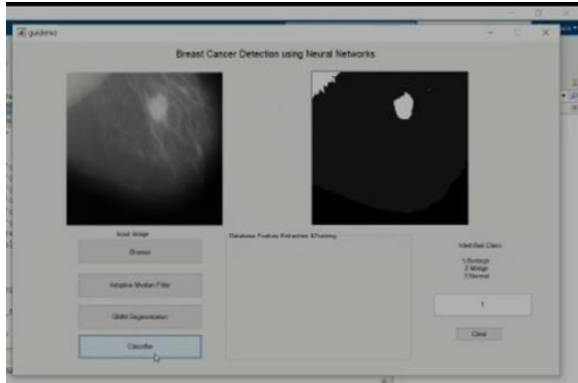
guidemo

Breast Cancer Detection using Neural Networks

Input Image

Browse

Adaptive Median Filter

GMM Segmentation

Classifier

Database Feature Extraction &Training

Identified Class

1.Benign
2.Malign
3.Normal

1

Clear